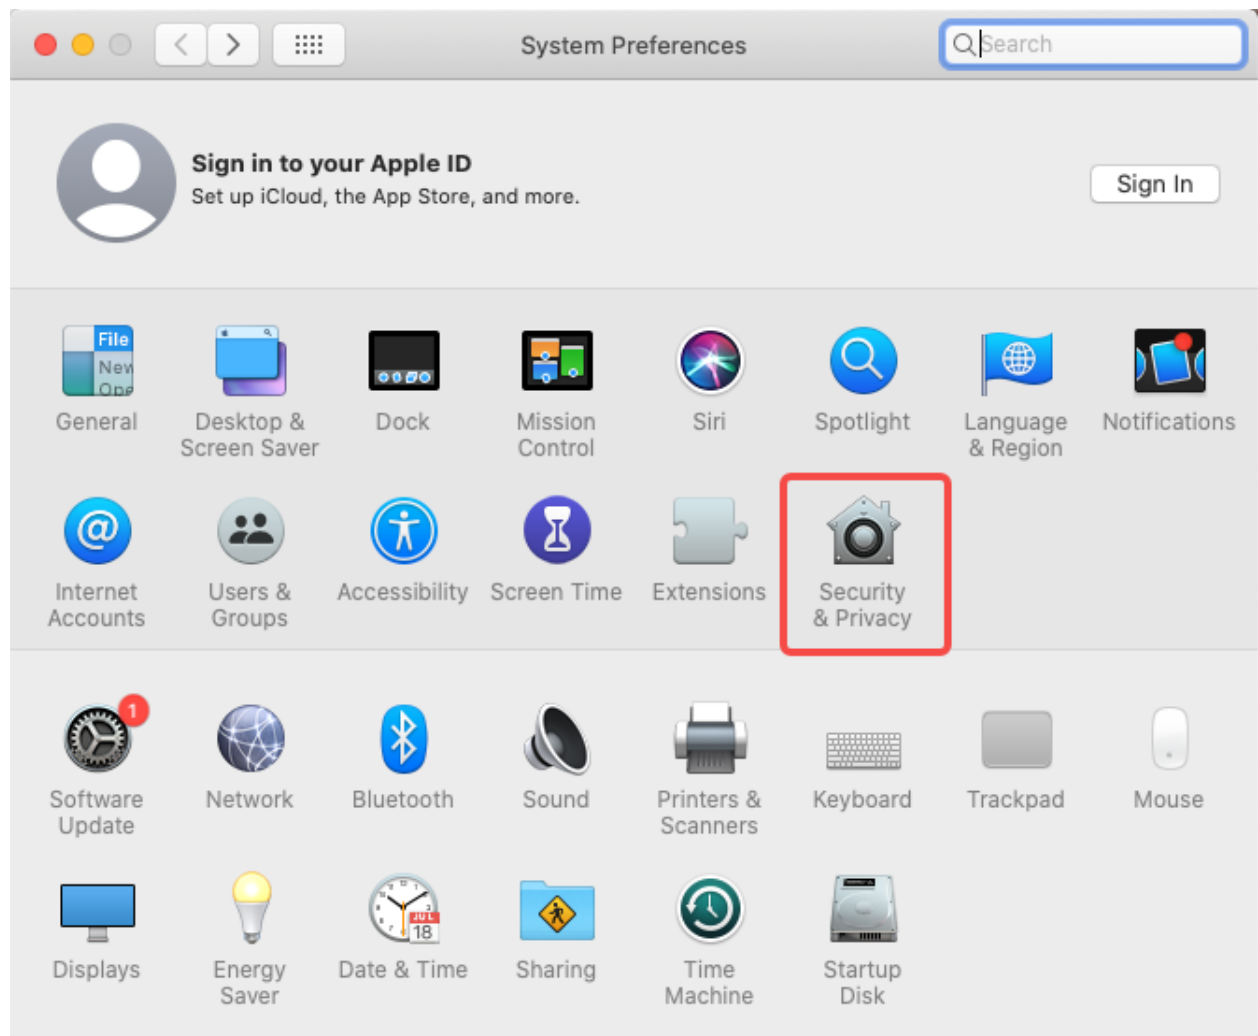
System Preferences

Search

Sign in to your Apple ID
Set up iCloud, the App Store, and more.

Sign In

File
New
Ope

General
Desktop & Screen Saver
Dock
Mission Control
Siri
Spotlight
Language & Region
Notifications

Internet Accounts
Users & Groups
Accessibility
Screen Time
Extensions
Security & Privacy

1
Software Update
Network
Bluetooth
Sound
Printers & Scanners
Keyboard
Trackpad
Mouse

Displays
Energy Saver
JUL
18
Date & Time
Sharing
Time Machine
Startup Disk